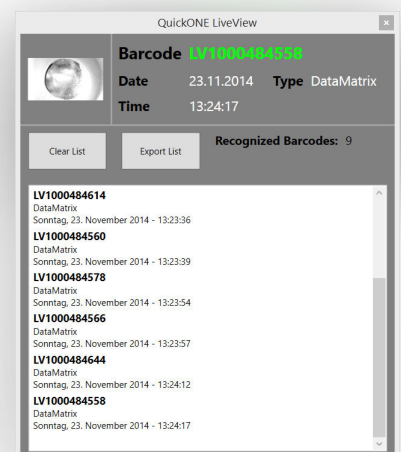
QuickONE LiveView

×

Barcode LV1000484558

Date 23.11.2014 Type DataMatrix

Time 13:24:17

Clear List

Export List

Recognized Barcodes: 9

LV1000484614
DataMatrix
Sonntag, 23. November 2014 - 13:23:36

LV1000484560
DataMatrix
Sonntag, 23. November 2014 - 13:23:39

LV1000484578
DataMatrix
Sonntag, 23. November 2014 - 13:23:54

LV1000484566
DataMatrix
Sonntag, 23. November 2014 - 13:23:57

LV1000484644
DataMatrix
Sonntag, 23. November 2014 - 13:24:12

LV1000484558
DataMatrix
Sonntag, 23. November 2014 - 13:24:17